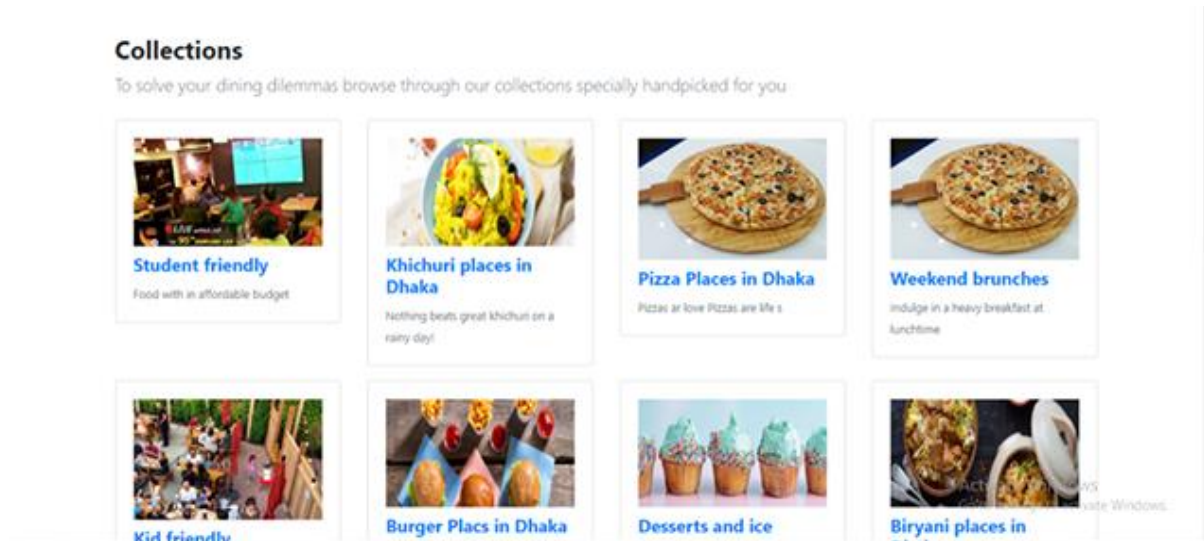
Collections

To solve your dining dilemmas browse through our collections specially handpicked for you

Student friendly

Food with in affordable budget

Khichuri places in Dhaka

Nothing beats great khichuri on a rainy day!

Pizza Places in Dhaka

Pizzas ar love Pizzas are life s

Weekend brunches

indulge in a heavy breakfast at lunchtime

Kid friendly

Burger Placs in Dhaka

Desserts and ice

Biryani places in

Activate Windows
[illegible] Activate Windows.